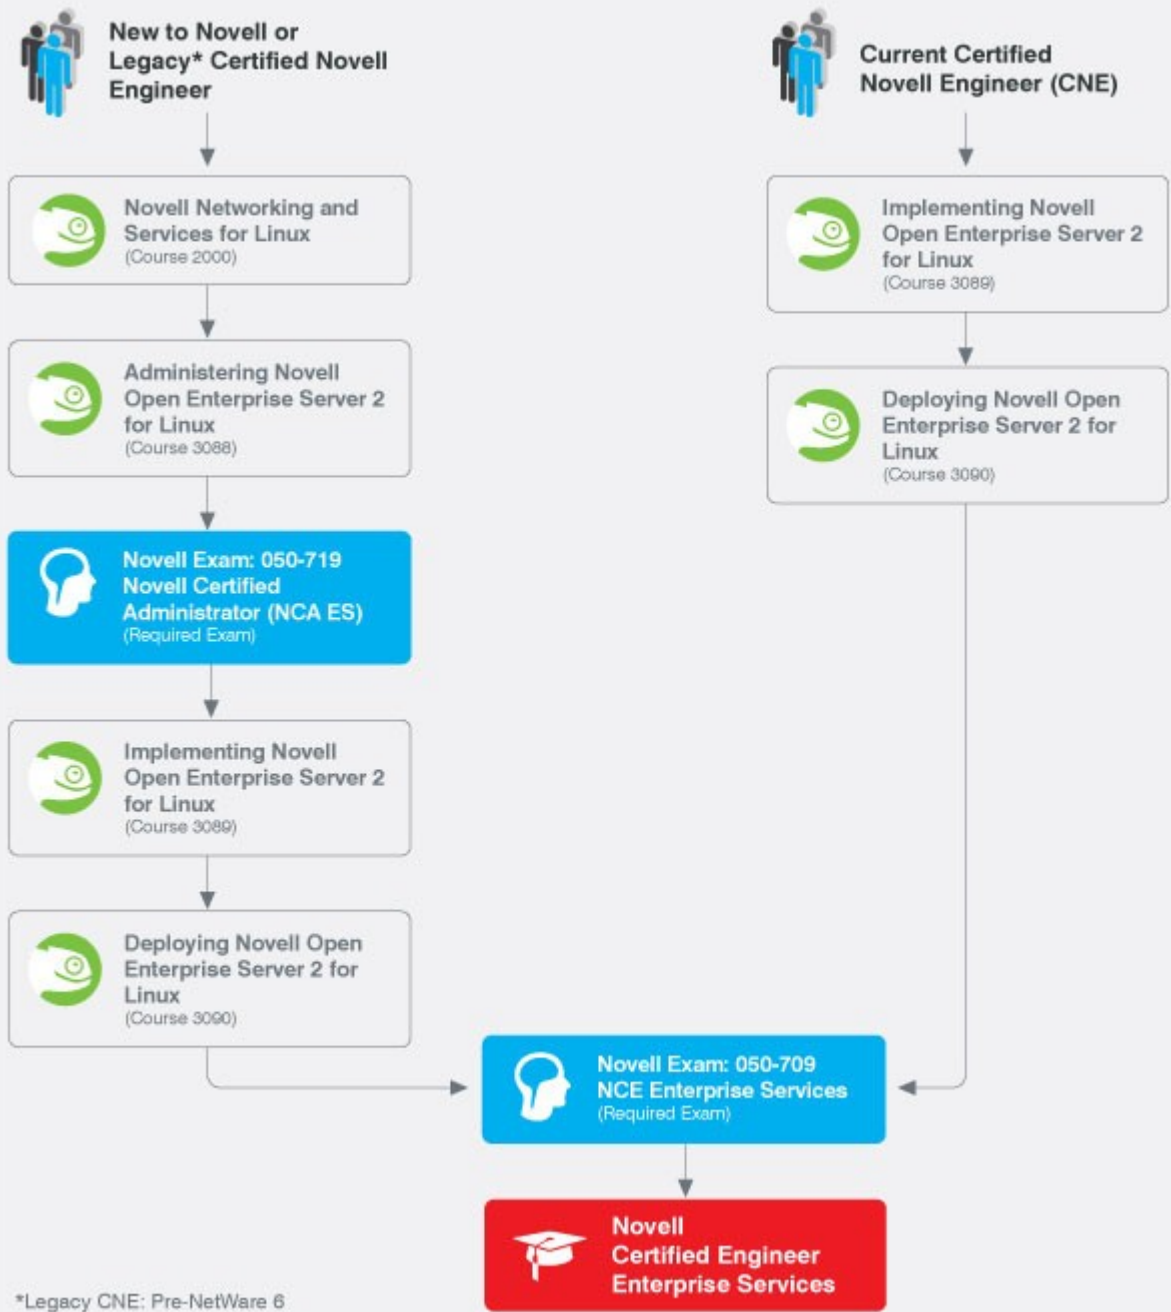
New to Novell or Legacy* Certified Novell Engineer

Novell Networking and Services for Linux
(Course 2000)

Administering Novell Open Enterprise Server 2 for Linux
(Course 3088)

Novell Exam: 050-719
Novell Certified Administrator (NCA ES)
(Required Exam)

Implementing Novell Open Enterprise Server 2 for Linux
(Course 3089)

Deploying Novell Open Enterprise Server 2 for Linux
(Course 3090)

Current Certified Novell Engineer (CNE)

Implementing Novell Open Enterprise Server 2 for Linux
(Course 3089)

Deploying Novell Open Enterprise Server 2 for Linux
(Course 3090)

Novell Exam: 050-709
NCE Enterprise Services
(Required Exam)

Novell Certified Engineer Enterprise Services

*Legacy CNE: Pre-NetWare 6